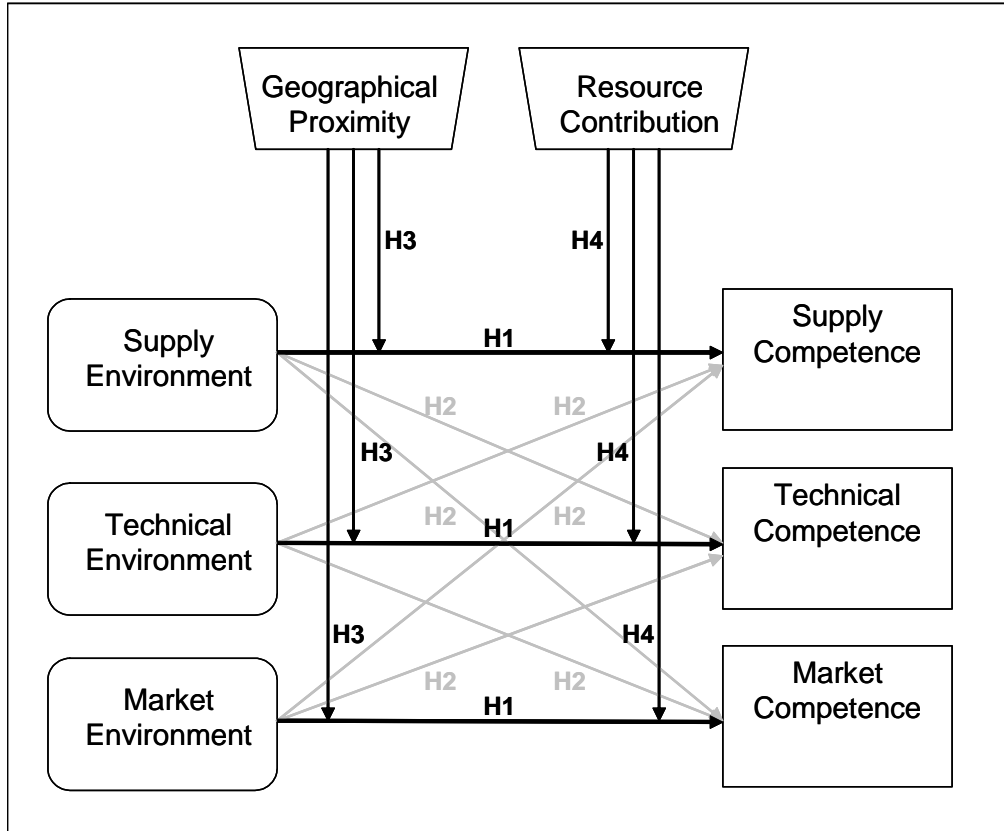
Geographical Proximity

Resource Contribution

H3

H4

Supply Environment

H1

Supply Competence

H2

H2

H3

H4

Technical Environment

H2

H1

H2

Technical Competence

H3

H4

Market Environment

H2

H2

H1

Market Competence